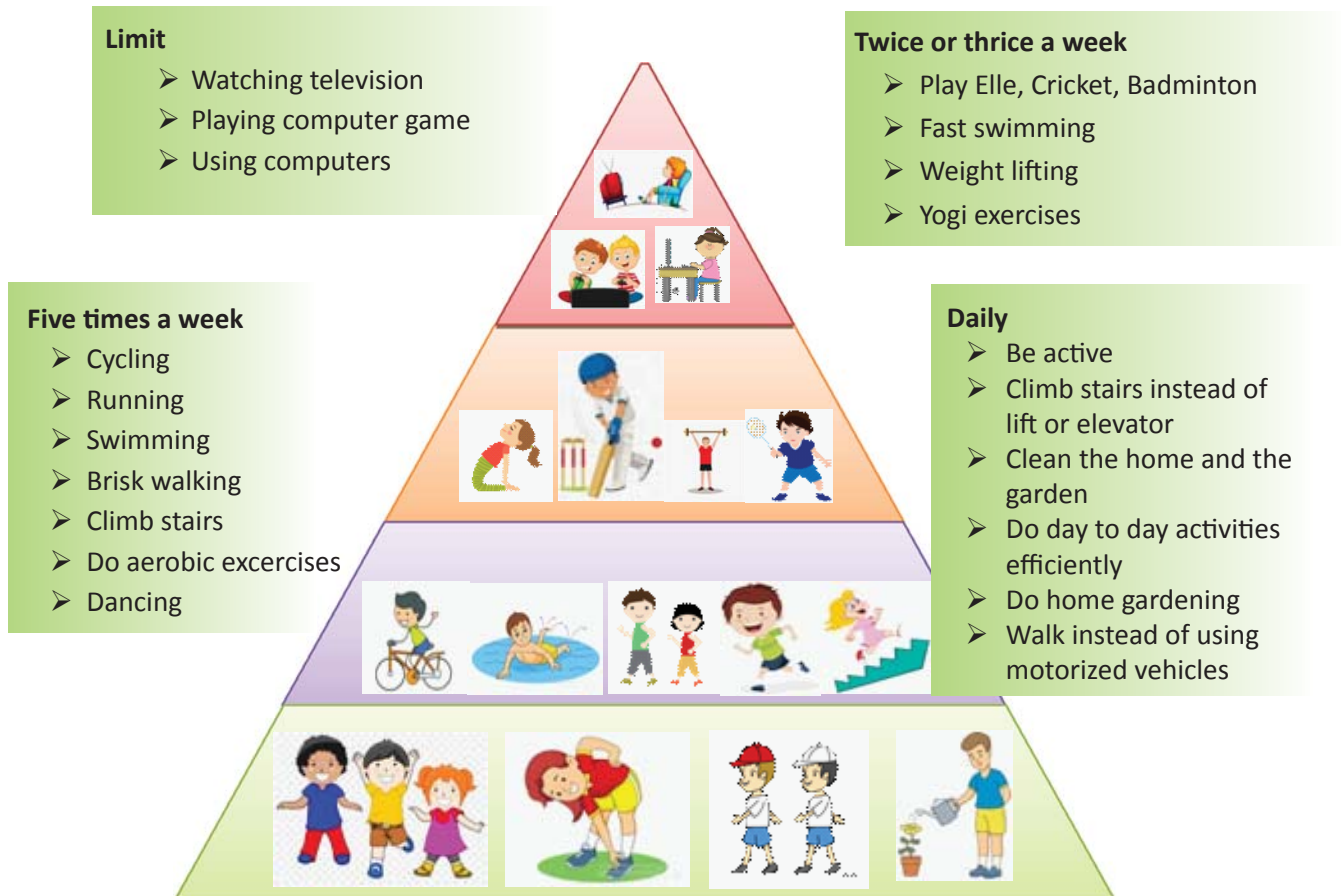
Limit
➢ Watching television
➢ Playing computer game
➢ Using computers

Twice or thrice a week
➢ Play Elle, Cricket, Badminton
➢ Fast swimming
➢ Weight lifting
➢ Yogi exercises

Five times a week
➢ Cycling
➢ Running
➢ Swimming
➢ Brisk walking
➢ Climb stairs
➢ Do aerobic excercises
➢ Dancing

Daily
➢ Be active
➢ Climb stairs instead of lift or elevator
➢ Clean the home and the garden
➢ Do day to day activities efficiently
➢ Do home gardening
➢ Walk instead of using motorized vehicles